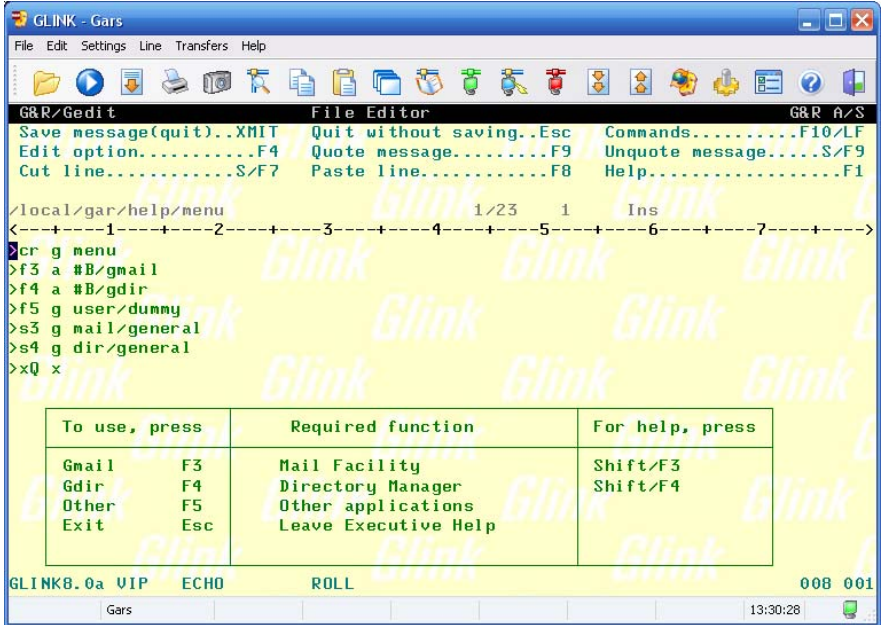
GLINK - Gars

File Edit Settings Line Transfers Help

G&R/Gedit File Editor G&R A/S
Save message(quit)..XMIT Quit without saving..Esc Commands..........F10/LF
Edit option...........F4 Quote message.........F9 Unquote message.....S/F9
Cut line...........S/F7 Paste line...........F8 Help..................F1

/local/gar/help/menu 1/23 1 Ins
<---+----1----+----2----+----3----+----4----+----5----+----6----+----7----+--->
>cr g menu
>f3 a #B/gmail
>f4 a #B/gdir
>f5 g user/dummy
>s3 g mail/general
>s4 g dir/general
>xQ x

| To use, press | | Required function | For help, press |
|---|---|---|---|
| Gmail | F3 | Mail Facility | Shift/F3 |
| Gdir | F4 | Directory Manager | Shift/F4 |
| Other | F5 | Other applications | |
| Exit | Esc | Leave Executive Help | |

GLINK8.0a VIP ECHO ROLL 008 001

Gars 13:30:28